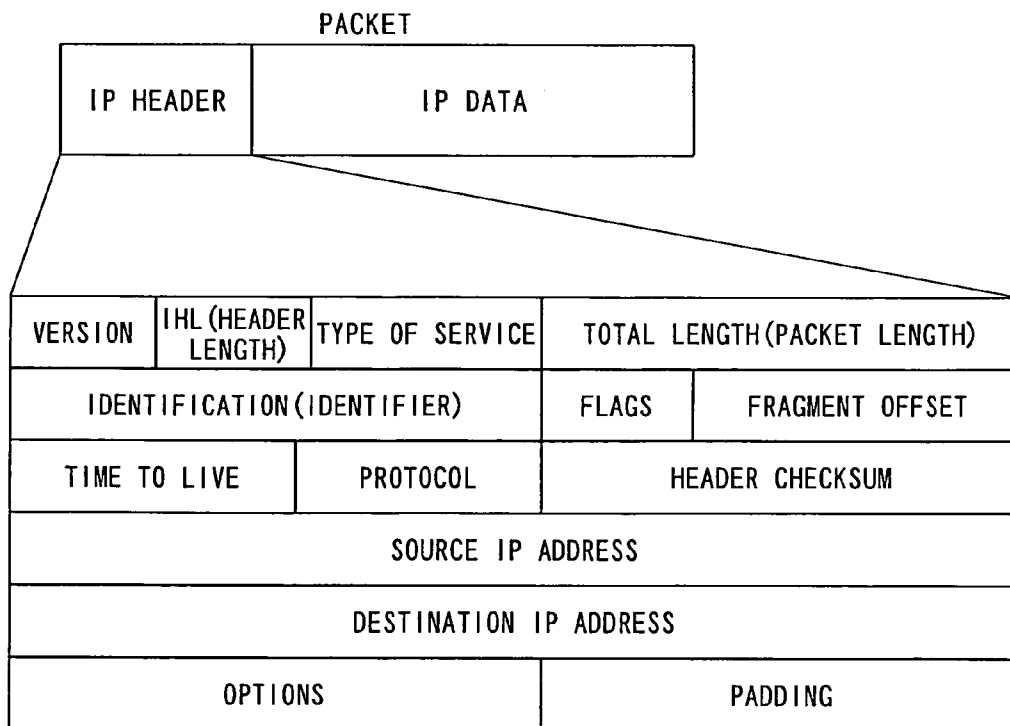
PACKET

IP HEADER | IP DATA

VERSION | IHL (HEADER LENGTH) | TYPE OF SERVICE | TOTAL LENGTH (PACKET LENGTH)

IDENTIFICATION (IDENTIFIER) | FLAGS | FRAGMENT OFFSET

TIME TO LIVE | PROTOCOL | HEADER CHECKSUM

SOURCE IP ADDRESS

DESTINATION IP ADDRESS

OPTIONS | PADDING